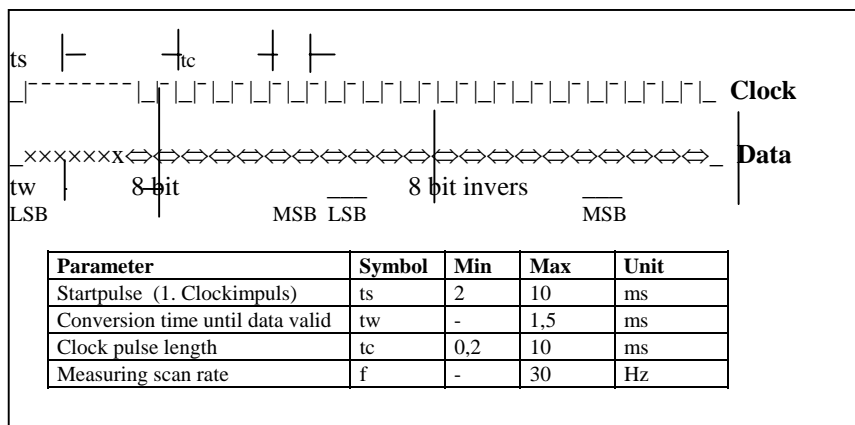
ts tc

Clock

Data

tw 8 bit 8 bit invers

LSB MSB LSB MSB

| Parameter | Symbol | Min | Max | Unit |
|---|---|---|---|---|
| Startpulse (1. Clockimpuls) | ts | 2 | 10 | ms |
| Conversion time until data valid | tw | - | 1,5 | ms |
| Clock pulse length | tc | 0,2 | 10 | ms |
| Measuring scan rate | f | - | 30 | Hz |